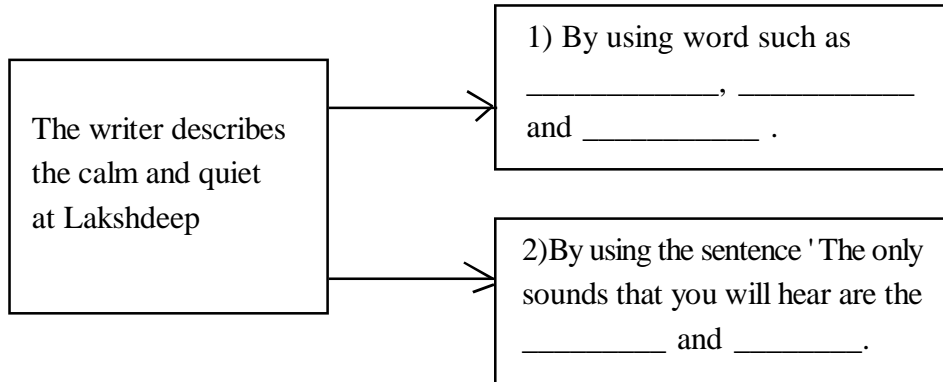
The writer describes the calm and quiet at Lakshdeep

1) By using word such as ___________, __________ and __________ .

2)By using the sentence ' The only sounds that you will hear are the ________ and ________.